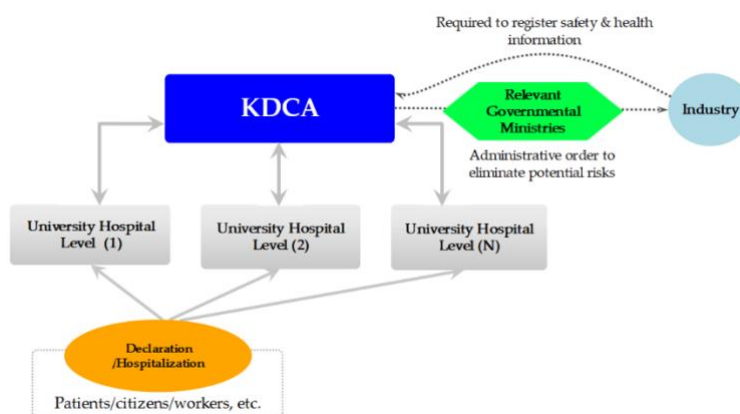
Required to register safety & health information

KDCA

Relevant Governmental Ministries

Industry

Administrative order to eliminate potential risks

University Hospital Level (1)

University Hospital Level (2)

University Hospital Level (N)

Declaration /Hospitalization

Patients/citizens/workers, etc.